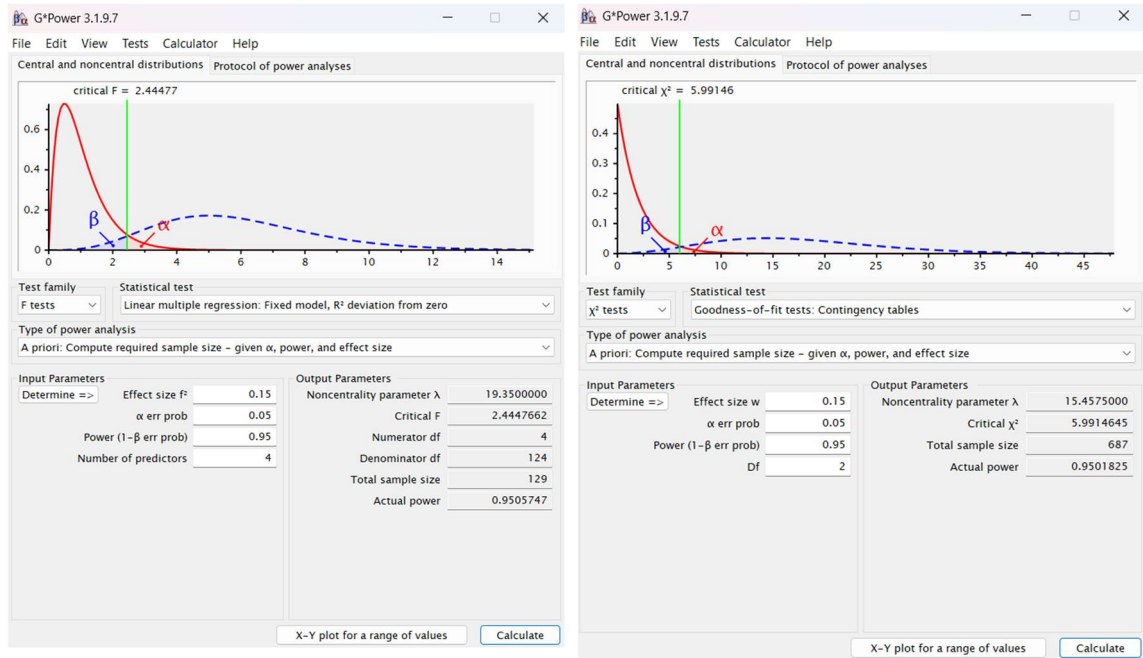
G*Power 3.1.9.7

File Edit View Tests Calculator Help

Central and noncentral distributions | Protocol of power analyses

critical F = 2.44477

0.6
0.4
0.2
0

β α

0 2 4 6 8 10 12 14

Test family
F tests

Statistical test
Linear multiple regression: Fixed model, R² deviation from zero

Type of power analysis
A priori: Compute required sample size – given α, power, and effect size

Input Parameters

Determine =>

| | |
|---|---|
| Effect size f² | 0.15 |
| α err prob | 0.05 |
| Power (1–β err prob) | 0.95 |
| Number of predictors | 4 |

Output Parameters

| | |
|---|---|
| Noncentrality parameter λ | 19.3500000 |
| Critical F | 2.4447662 |
| Numerator df | 4 |
| Denominator df | 124 |
| Total sample size | 129 |
| Actual power | 0.9505747 |

X-Y plot for a range of values

Calculate

G*Power 3.1.9.7

File Edit View Tests Calculator Help

Central and noncentral distributions | Protocol of power analyses

critical χ² = 5.99146

0.4
0.3
0.2
0.1
0

β α

0 5 10 15 20 25 30 35 40 45

Test family
χ² tests

Statistical test
Goodness-of-fit tests: Contingency tables

Type of power analysis
A priori: Compute required sample size – given α, power, and effect size

Input Parameters

Determine =>

| | |
|---|---|
| Effect size w | 0.15 |
| α err prob | 0.05 |
| Power (1–β err prob) | 0.95 |
| Df | 2 |

Output Parameters

| | |
|---|---|
| Noncentrality parameter λ | 15.4575000 |
| Critical χ² | 5.9914645 |
| Total sample size | 687 |
| Actual power | 0.9501825 |

X-Y plot for a range of values

Calculate